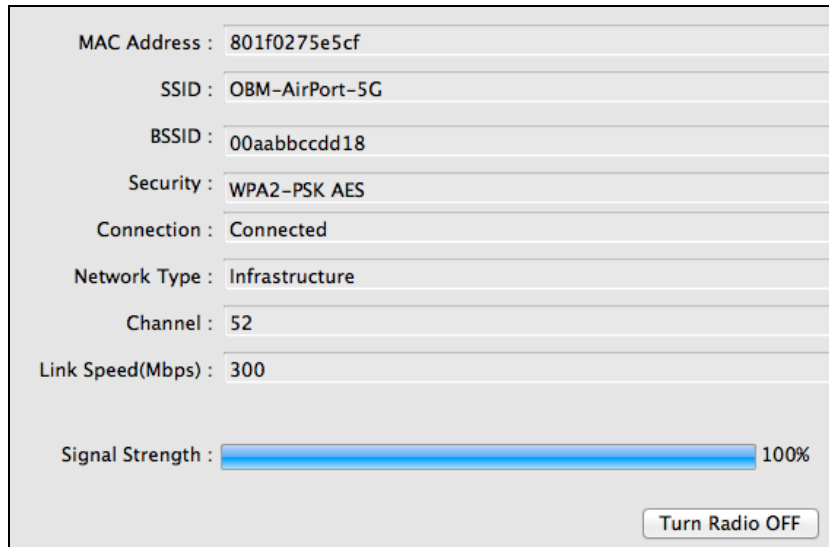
MAC Address : 801f0275e5cf

SSID : OBM-AirPort-5G

BSSID : 00aabbccdd18

Security : WPA2-PSK AES

Connection : Connected

Network Type : Infrastructure

Channel : 52

Link Speed(Mbps) : 300

Signal Strength : 100%

Turn Radio OFF